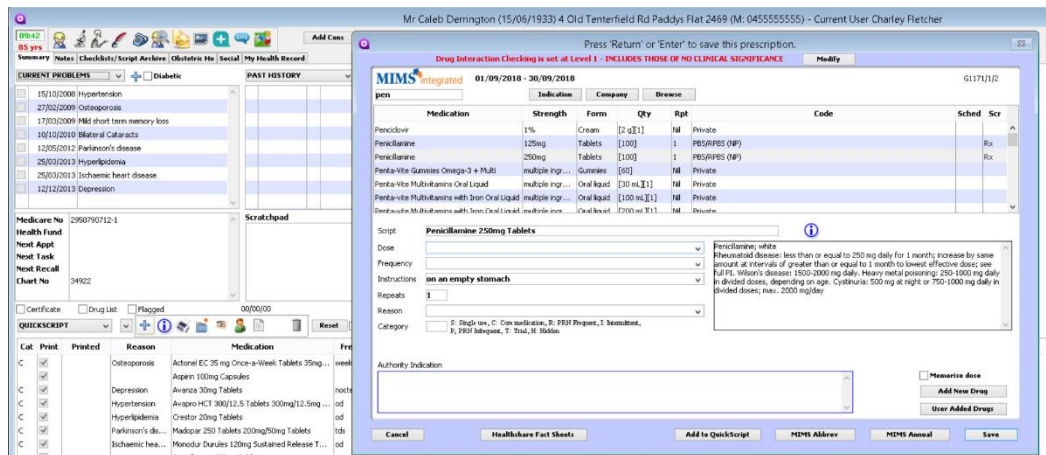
Mr Caleb Derrington (15/06/1933) 4 Old Tenterfield Rd Paddys Flat 2469 (M: 0455555555) - Current User Charley Fletcher

09:42
85 yrs

Add Cons

Summary Notes Checklists/Script Archive Obstetric Hx Social My Health Record

CURRENT PROBLEMS Diabetic

PAST HISTORY

15/10/2008 Hypertension
27/02/2009 Osteoporosis
17/03/2009 Mild short term memory loss
10/10/2010 Bilateral Cataracts
12/05/2012 Parkinson's disease
25/03/2013 Hyperlipidemia
25/03/2013 Ischaemic heart disease
12/12/2013 Depression

Medicare No 2950790712-1
Health Fund
Next Appt
Next Task
Next Recall
Chart No 34922

Scratchpad

Certificate Drug List Flagged 00/00/00

QUICKSCRIPT

Reset

| Cat | Print | Printed | Reason | Medication | Fre |
|---|---|---|---|---|---|
| C | ✓ | | Osteoporosis | Actonel EC 35 mg Once-a-Week Tablets 35mg... | week |
| | | | | Aspirin 100mg Capsules | |
| C | ✓ | | Depression | Avanza 30mg Tablets | nocte |
| C | ✓ | | Hypertension | Avapro HCT 300/12.5 Tablets 300mg/12.5mg ... | od |
| C | ✓ | | Hyperlipidemia | Crestor 20mg Tablets | od |
| C | ✓ | | Parkinson's dis... | Madopar 250 Tablets 200mg/50mg Tablets | tds |
| C | ✓ | | Ischaemic hea... | Monodur Durules 120mg Sustained Release T... | od |

Press 'Return' or 'Enter' to save this prescription.

Drug Interaction Checking is set at Level 1 - INCLUDES THOSE OF NO CLINICAL SIGNIFICANCE

Modify

MIMS integrated 01/09/2018 - 30/09/2018 G1171/1/2

pen

Indication Company Browse

| Medication | Strength | Form | Qty | Rpt | Code | Sched | Scr |
|---|---|---|---|---|---|---|---|
| Penciclovir | 1% | Cream | [2 g][1] | Nil | Private | | |
| Penicillamine | 125mg | Tablets | [100] | 1 | PBS/RPBS (NP) | | Rx |
| Penicillamine | 250mg | Tablets | [100] | 1 | PBS/RPBS (NP) | | Rx |
| Penta-Vite Gummies Omega-3 + Multi | multiple ingr... | Gummies | [60] | Nil | Private | | |
| Penta-Vite Multivitamins Oral Liquid | multiple ingr... | Oral liquid | [30 mL][1] | Nil | Private | | |
| Penta-Vite Multivitamins with Iron Oral Liquid | multiple ingr... | Oral liquid | [100 mL][1] | Nil | Private | | |
| Penta-vite Multivitamins with Iron Oral Liquid | multiple ingr... | Oral liquid | [200 mL][1] | Nil | Private | | |

Script Penicillamine 250mg Tablets
Dose
Frequency
Instructions on an empty stomach
Repeats 1
Reason
Category S: Single use, C: Core medication, R: PRN Frequent, I: Intermittent, P; PRN Infrequent, T: Trial, H: Hidden

Penicillamine; white
Rheumatoid disease: less than or equal to 250 mg daily for 1 month; increase by same amount at intervals of greater than or equal to 1 month to lowest effective dose; see full PI. Wilson's disease: 1500-2000 mg daily. Heavy metal poisoning: 250-1000 mg daily in divided doses, depending on age. Cystinuria: 500 mg at night or 750-1000 mg daily in divided doses; max. 2000 mg/day

Authority Indication

Memorise dose
Add New Drug
User Added Drugs

Cancel Healthshare Fact Sheets Add to QuickScript MIMS Abbrev MIMS Annual Save